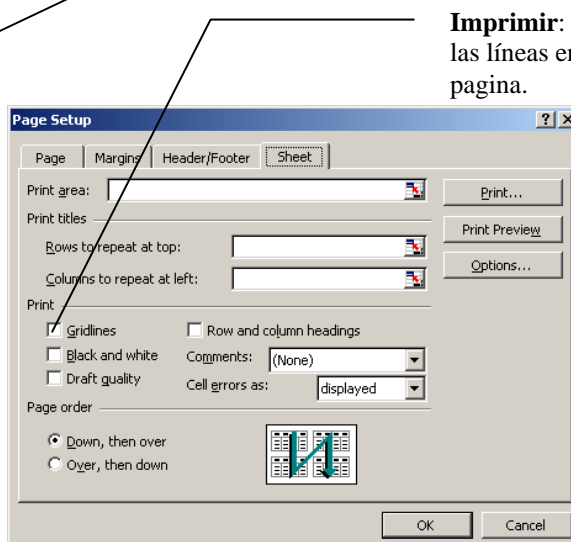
**Imprimir**: las líneas e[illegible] pagina.

Page Setup

? X

Page | Margins | Header/Footer | Sheet

Print area:

Print...

Print titles

Print Preview

Rows to repeat at top:

Options...

Columns to repeat at left:

Print

☑ Gridlines

☐ Row and column headings

☐ Black and white

Comments: (None)

☐ Draft quality

Cell errors as: displayed

Page order

◉ Down, then over

○ Over, then down

OK

Cancel